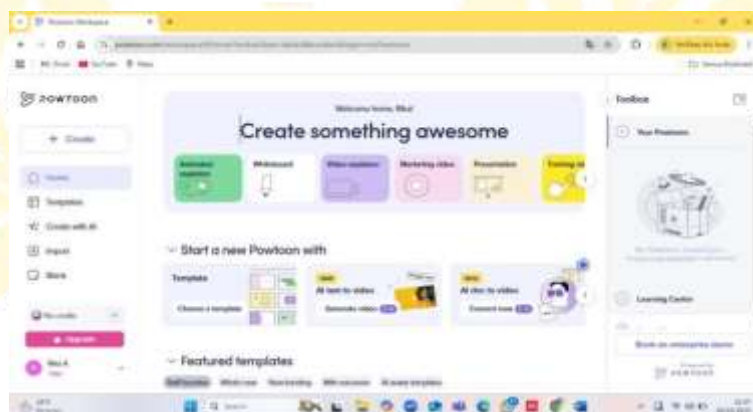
POWTOON

+ Create

Home

Templates

Create with AI

Import

Store

Welcome home, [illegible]

Create something awesome

Animated explainer

Whiteboard

Video explainer

Marketing video

Presentation

Training vi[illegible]

Start a new Powtoon with

Template

Choose a template

NEW

AI text to video

Generate video

NEW

AI doc to video

Convert now

Featured templates

Toolbox

Your Powtoons

Learning Center

Book an enterprise demo